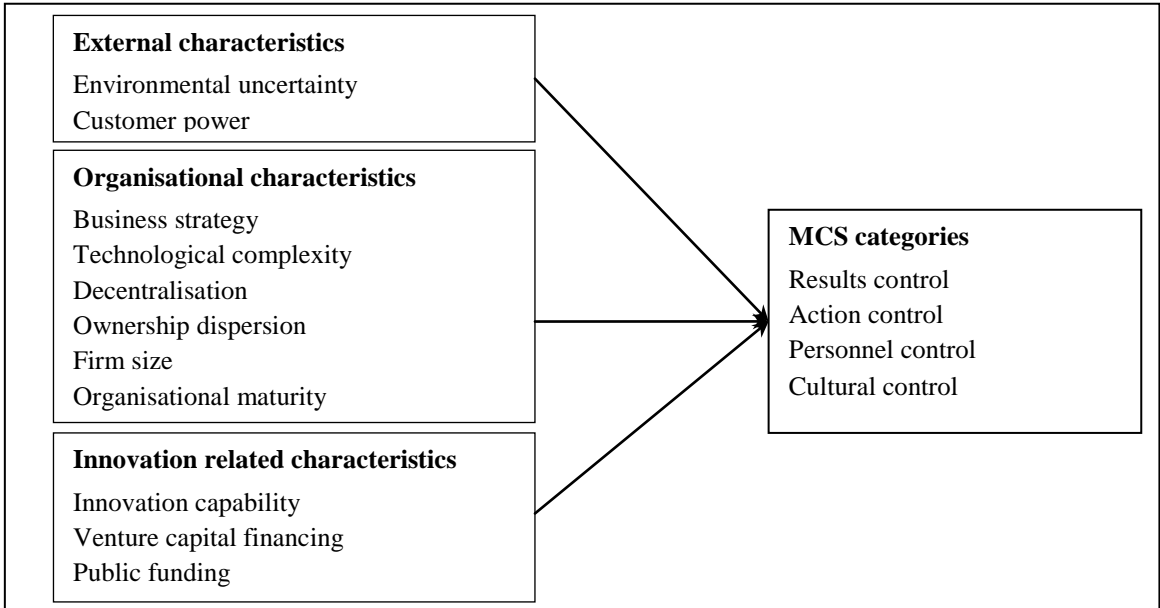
**External characteristics**
Environmental uncertainty
Customer power

**Organisational characteristics**
Business strategy
Technological complexity
Decentralisation
Ownership dispersion
Firm size
Organisational maturity

**Innovation related characteristics**
Innovation capability
Venture capital financing
Public funding

**MCS categories**
Results control
Action control
Personnel control
Cultural control